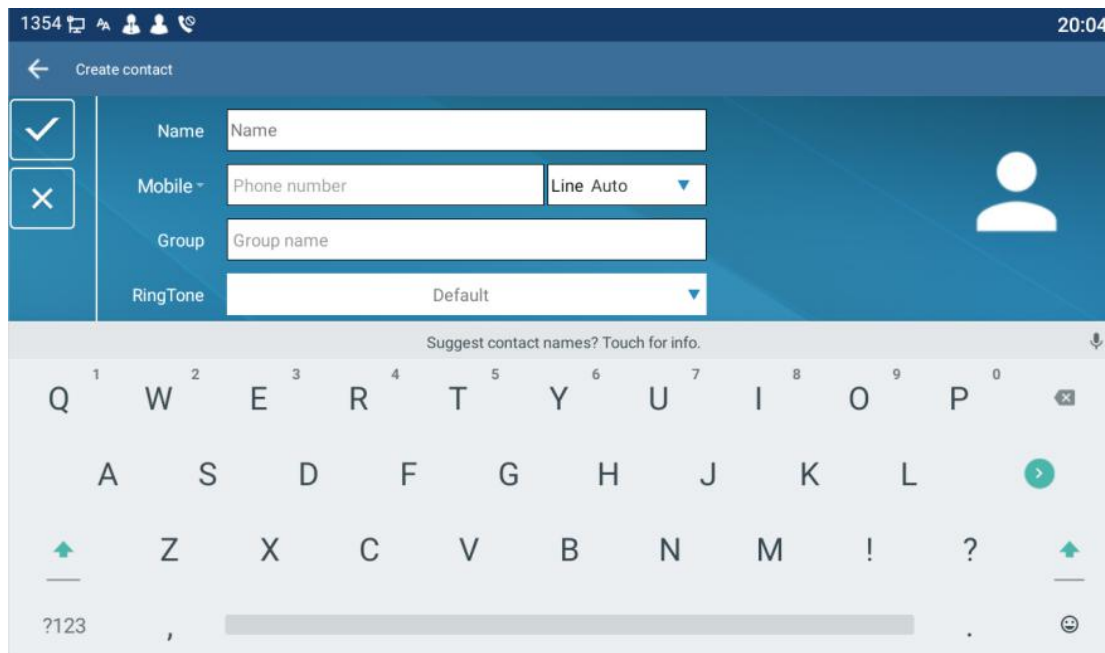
1354

20:04

Create contact

Name Name

Mobile Phone number Line Auto

Group Group name

RingTone Default

Suggest contact names? Touch for info.

1 2 3 4 5 6 7 8 9 0
Q W E R T Y U I O P

A S D F G H J K L

Z X C V B N M ! ?

?123 , .